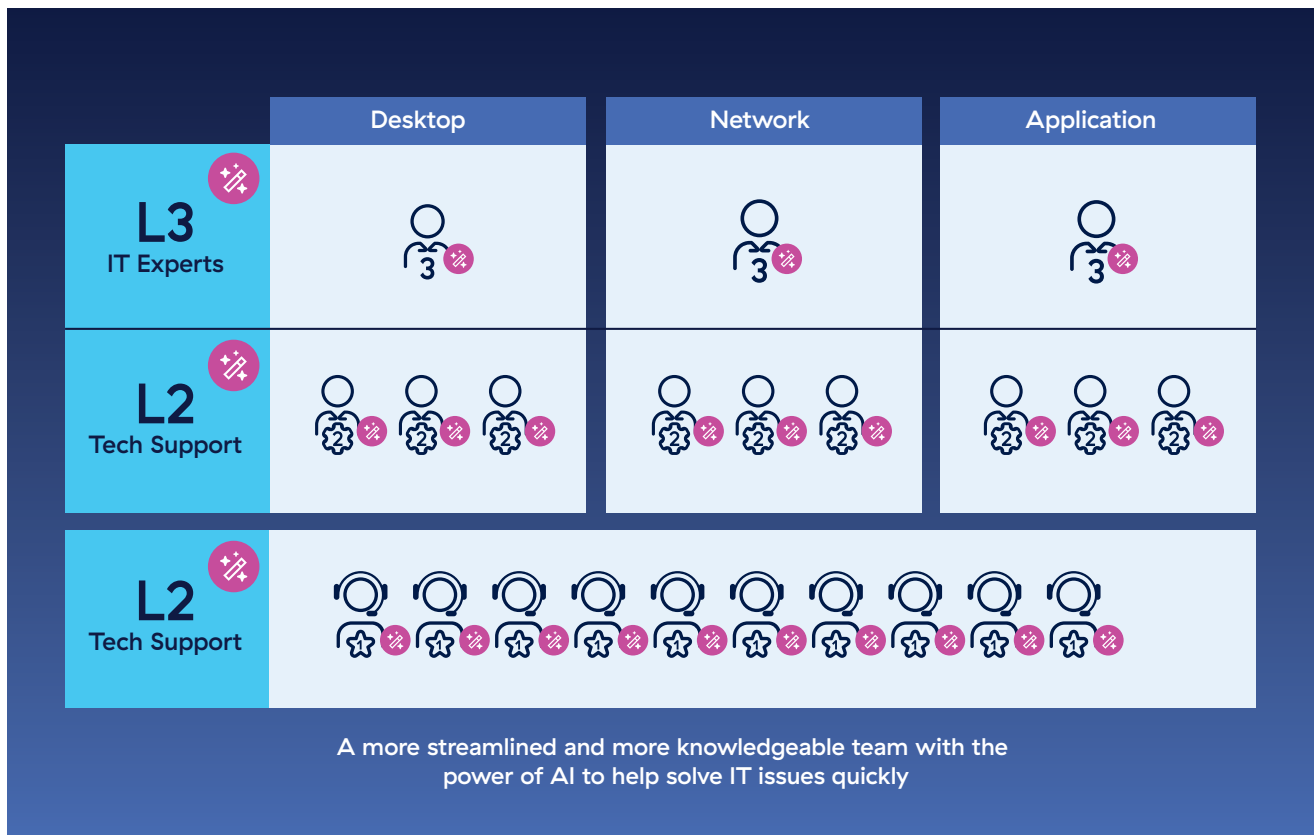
Desktop

Network

Application

L3
IT Experts

3

3

3

L2
Tech Support

2 2 2

2 2 2

2 2 2

L2
Tech Support

1 1 1 1 1 1 1 1 1 1

A more streamlined and more knowledgeable team with the power of AI to help solve IT issues quickly